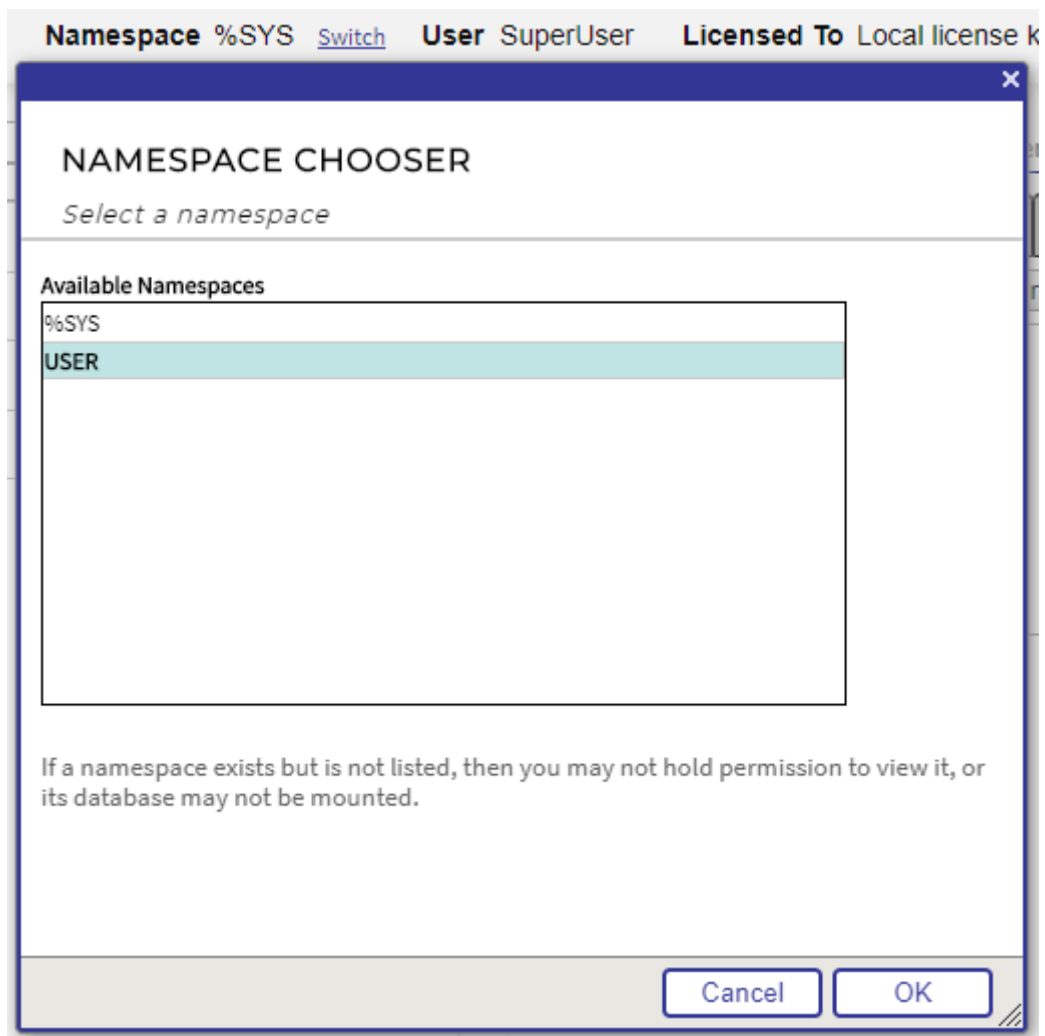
Namespace %SYS Switch User SuperUser Licensed To Local license k

×

NAMESPACE CHOOSER

Select a namespace

Available Namespaces

%SYS

USER

If a namespace exists but is not listed, then you may not hold permission to view it, or its database may not be mounted.

Cancel OK